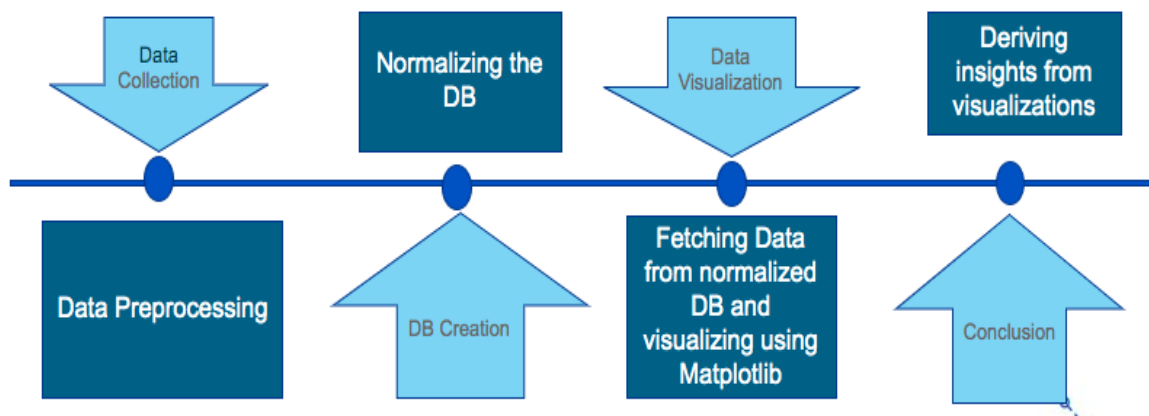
Data Collection

Data Preprocessing

Normalizing the DB

DB Creation

Data Visualization

Fetching Data from normalized DB and visualizing using Matplotlib

Deriving insights from visualizations

Conclusion